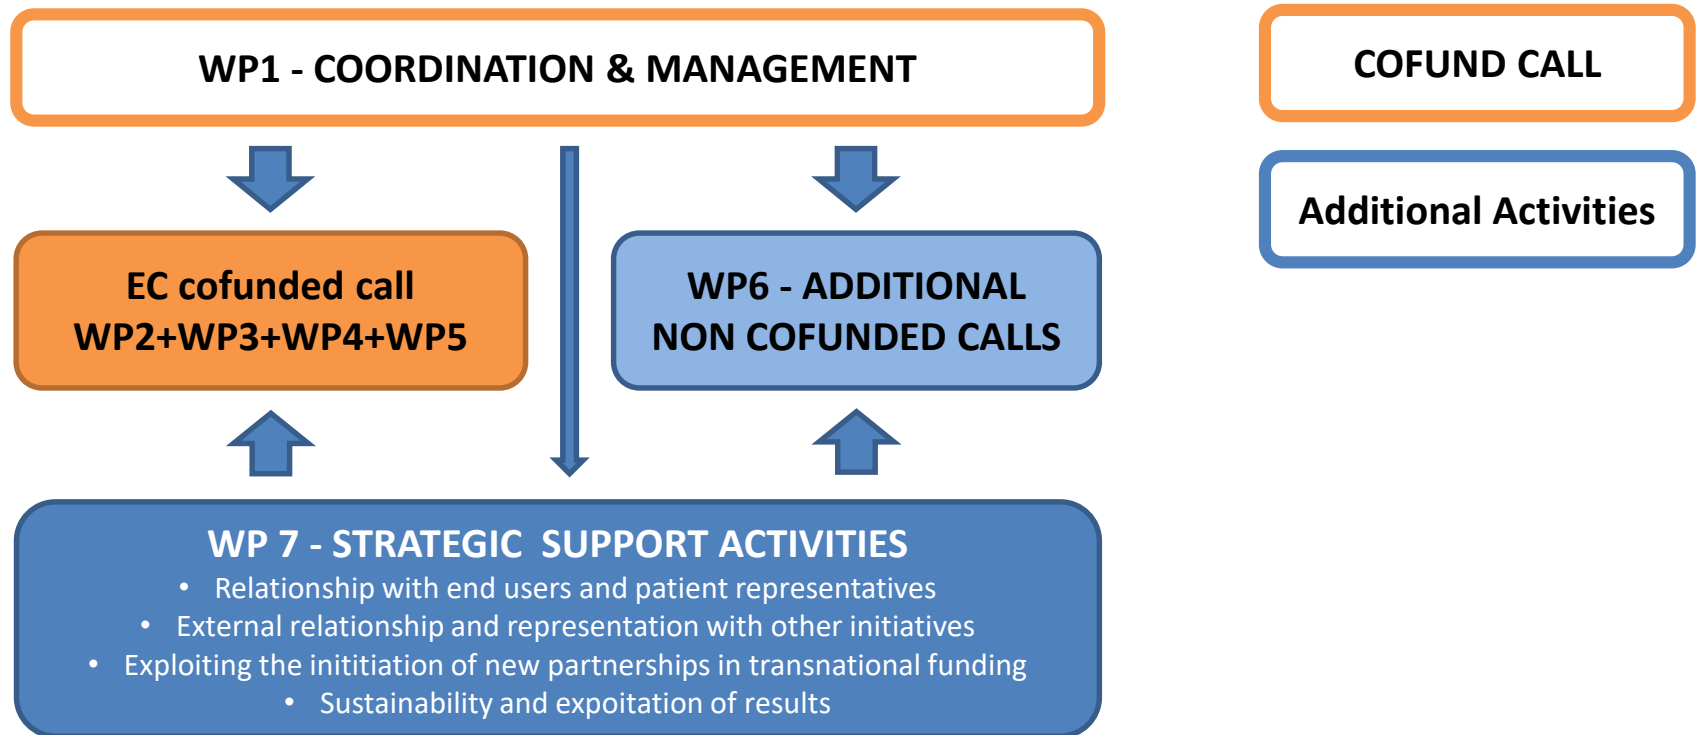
WP1 - COORDINATION & MANAGEMENT

COFUND CALL

Additional Activities

EC cofunded call
WP2+WP3+WP4+WP5

WP6 - ADDITIONAL
NON COFUNDED CALLS

WP 7 - STRATEGIC SUPPORT ACTIVITIES

- Relationship with end users and patient representatives
- External relationship and representation with other initiatives
- Exploiting the inititiation of new partnerships in transnational funding
- Sustainability and expoitation of results